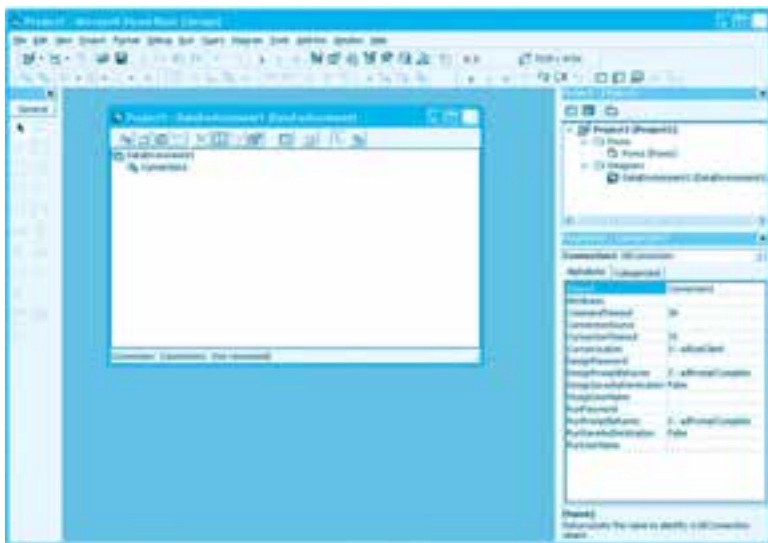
Project1 - Microsoft Visual Basic [design]

File Edit View Project Format Debug Run Query Diagram Tools Add-Ins Window Help

General

Project1 - DataEnvironment1 (DataEnvironment)

DataEnvironment1
Connection1

Connection: Connection1 (Not connected)

Project - Project1

Project1 (Project1)
Forms
Form1 (Form1)
Designers
DataEnvironment1 (DataEnvironment1)

Properties - Connection1

Connection1 DEConnection

Alphabetic | Categorized

| | |
|---|---|
| (Name) | Connection1 |
| Attributes | |
| CommandTimeout | 30 |
| ConnectionSource | |
| ConnectionTimeout | 15 |
| CursorLocation | 3 - adUseClient |
| DesignPassword | |
| DesignPromptBehavior | 2 - adPromptComplete |
| DesignSaveAuthentication | False |
| DesignUserName | |
| RunPassword | |
| RunPromptBehavior | 2 - adPromptComplete |
| RunSaveAuthentication | False |
| RunUserName | |

(Name)
Returns/sets the name to identify a DEConnection object.